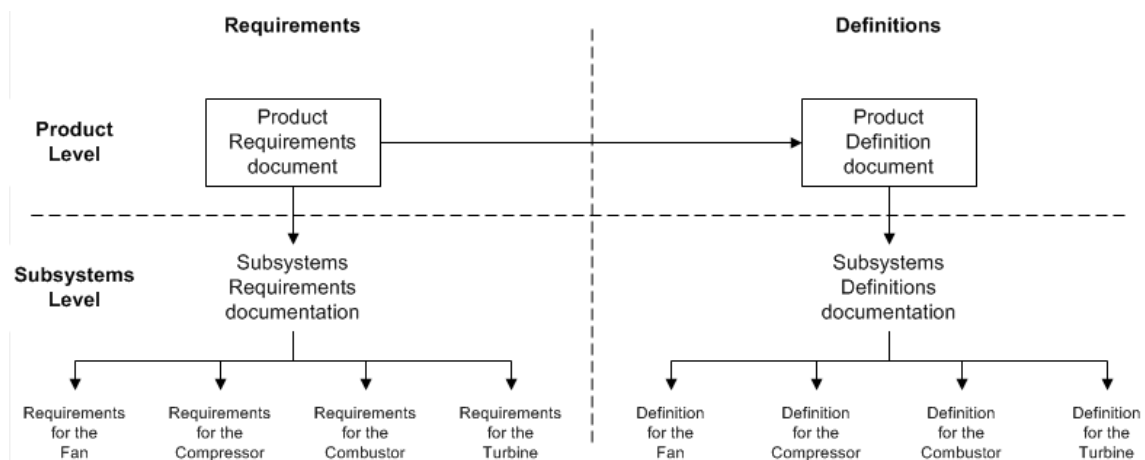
Requirements

Definitions

Product Level

Product Requirements document

Product Definition document

Subsystems Level

Subsystems Requirements documentation

Subsystems Definitions documentation

Requirements for the Fan

Requirements for the Compressor

Requirements for the Combustor

Requirements for the Turbine

Definition for the Fan

Definition for the Compressor

Definition for the Combustor

Definition for the Turbine